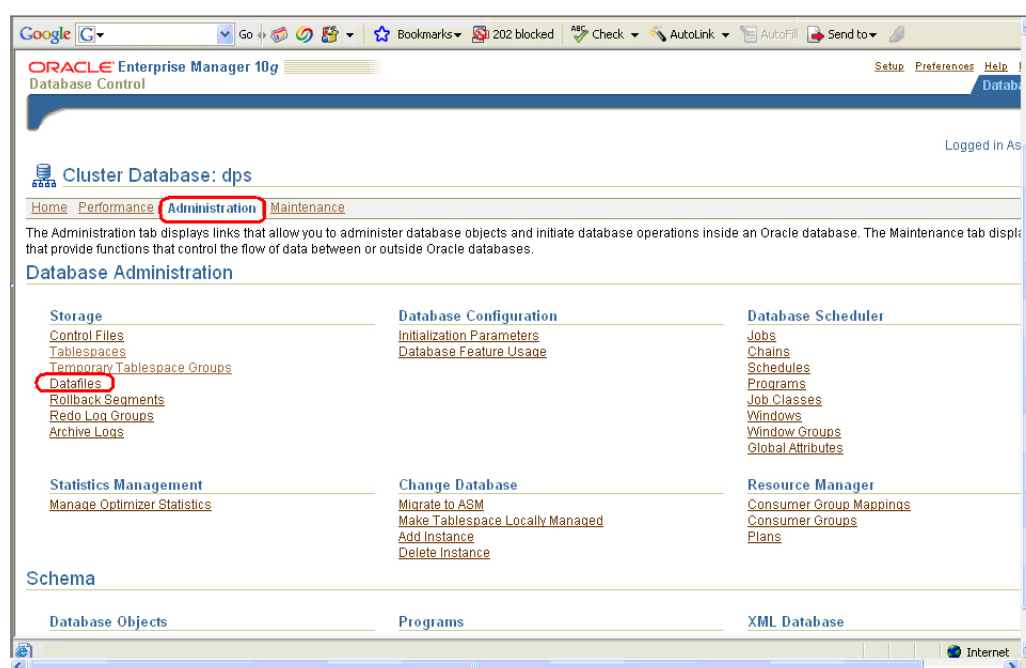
Google G Go Bookmarks 202 blocked Check AutoLink AutoFill Send to

ORACLE Enterprise Manager 10g
Database Control

Setup Preferences Help

Datab

Logged in As

Cluster Database: dps

Home Performance Administration Maintenance

The Administration tab displays links that allow you to administer database objects and initiate database operations inside an Oracle database. The Maintenance tab displa that provide functions that control the flow of data between or outside Oracle databases.

Database Administration

Storage
Control Files
Tablespaces
Temporary Tablespace Groups
Datafiles
Rollback Segments
Redo Log Groups
Archive Logs

Database Configuration
Initialization Parameters
Database Feature Usage

Database Scheduler
Jobs
Chains
Schedules
Programs
Job Classes
Windows
Window Groups
Global Attributes

Statistics Management
Manage Optimizer Statistics

Change Database
Migrate to ASM
Make Tablespace Locally Managed
Add Instance
Delete Instance

Resource Manager
Consumer Group Mappings
Consumer Groups
Plans

Schema

Database Objects

Programs

XML Database

Internet